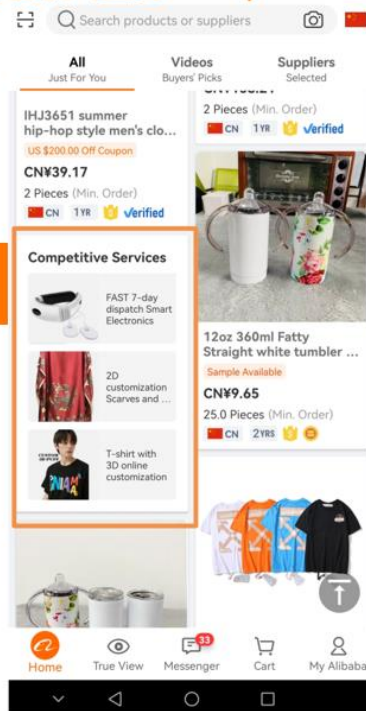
Search products or suppliers

All
Just For You

Videos
Buyers' Picks

Suppliers
Selected

IHJ3651 summer hip-hop style men's clo...
US $200.00 Off Coupon
CN¥39.17
2 Pieces (Min. Order)
CN 1YR Verified

2 Pieces (Min. Order)
CN 1YR Verified

Competitive Services

FAST 7-day dispatch Smart Electronics

2D customization Scarves and ...

T-shirt with 3D online customization

12oz 360ml Fatty Straight white tumbler ...
Sample Available
CN¥9.65
25.0 Pieces (Min. Order)
CN 2YRS

Home
True View
33
Messenger
Cart
My Alibaba